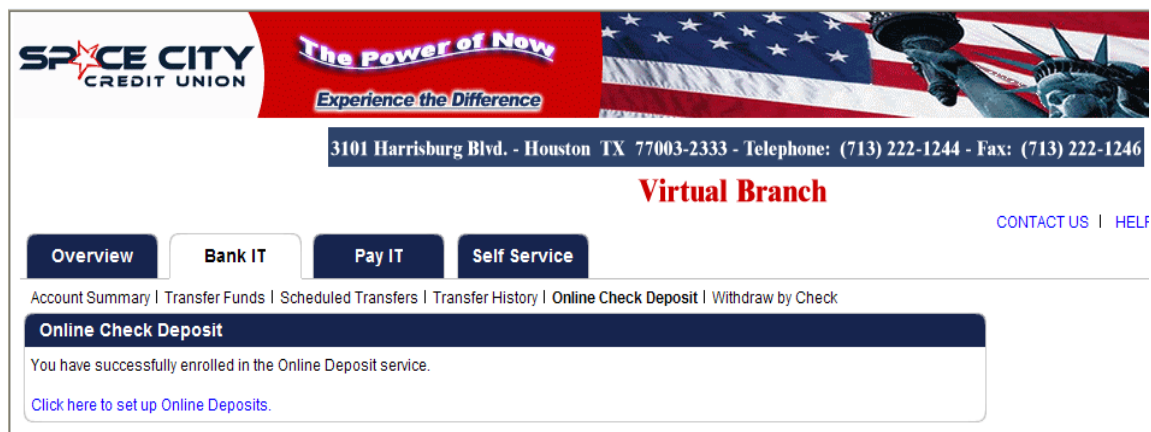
SPACE CITY CREDIT UNION

The Power of Now

Experience the Difference

3101 Harrisburg Blvd. - Houston TX 77003-2333 - Telephone: (713) 222-1244 - Fax: (713) 222-1246

Virtual Branch

CONTACT US | HELP

Overview | Bank IT | Pay IT | Self Service

Account Summary | Transfer Funds | Scheduled Transfers | Transfer History | Online Check Deposit | Withdraw by Check

Online Check Deposit

You have successfully enrolled in the Online Deposit service.

Click here to set up Online Deposits.